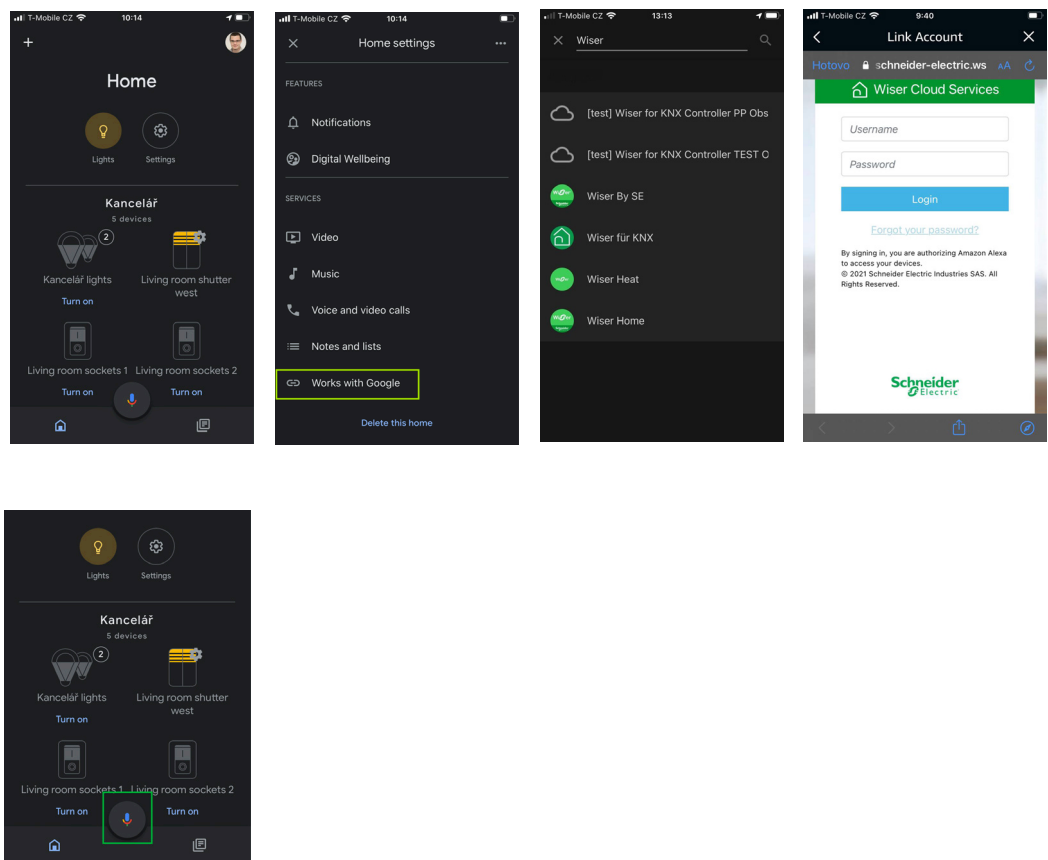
T-Mobile CZ 10:14

+

Home

Lights Settings

Kancelář
5 devices

2
Kancelář lights
Turn on

Living room shutter west

Living room sockets 1
Turn on

Living room sockets 2
Turn on

T-Mobile CZ 10:14

Home settings

FEATURES

Notifications

Digital Wellbeing

SERVICES

Video

Music

Voice and video calls

Notes and lists

Works with Google

Delete this home

T-Mobile CZ 13:13

Wiser

[test] Wiser for KNX Controller PP Obs

[test] Wiser for KNX Controller TEST C

Wiser By SE

Wiser für KNX

Wiser Heat

Wiser Home

T-Mobile CZ 9:40

Link Account

Hotovo schneider-electric.ws AA

Wiser Cloud Services

Username

Password

Login

Forgot your password?

By signing in, you are authorizing Amazon Alexa to access your devices.
© 2021 Schneider Electric Industries SAS. All Rights Reserved.

Schneider Electric

Lights Settings

Kancelář
5 devices

2
Kancelář lights
Turn on

Living room shutter west

Living room sockets 1
Turn on

Living room sockets 2
Turn on